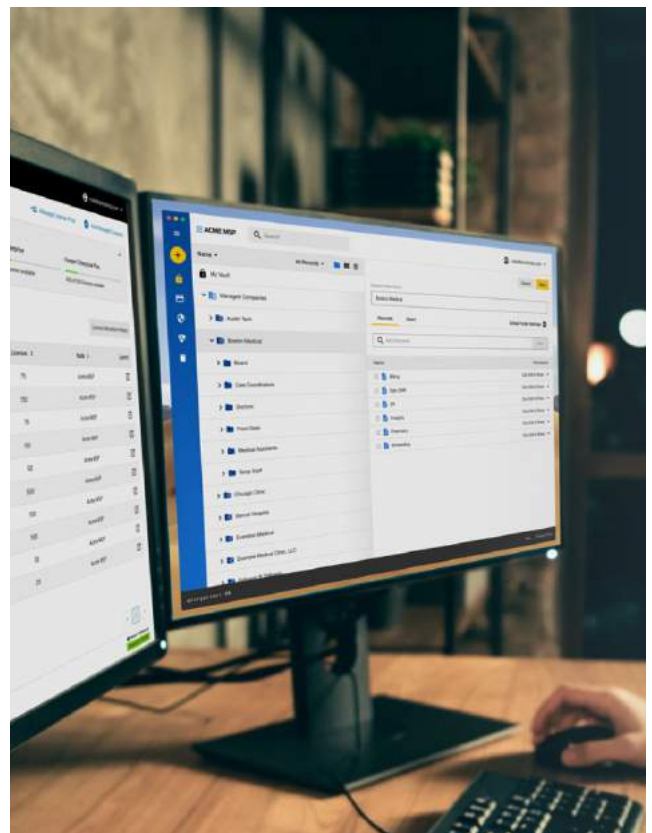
ACME MSP

Search

Name

My Vault

Managed Companies

Austin Tech

Boston Medical

Board

Care Coordinators

Doctors

Front Desk

Medical Assistants

Temp Staff

Chicago Clinic

Detroit Hospital

Evanston Medical

Evanston Medical Clinic, LLC

Boston Medical

Records

Users

Billing

Lab

HR

Hospital

Operations

Scheduling

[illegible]